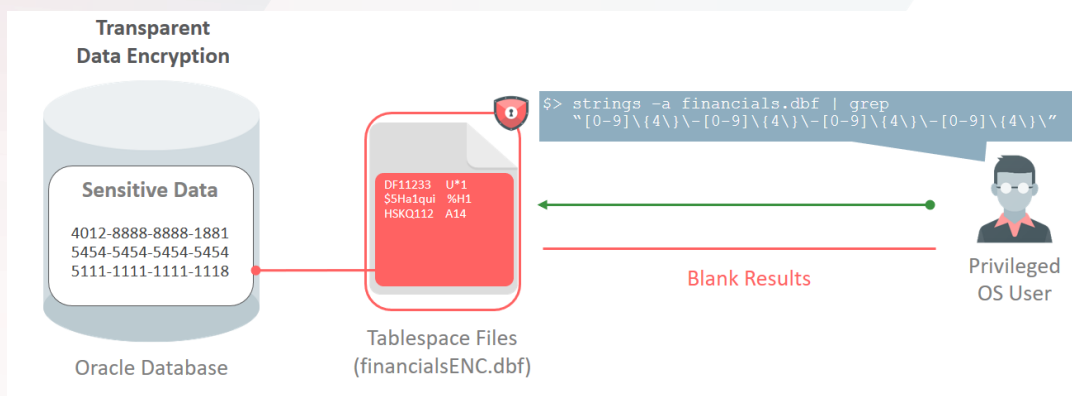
Transparent Data Encryption

Sensitive Data

4012-8888-8888-1881
5454-5454-5454-5454
5111-1111-1111-1118

Oracle Database

DF11233 U*1
$5Ha1qui %H1
HSKQ112 A14

Tablespace Files
(financialsENC.dbf)

$> strings -a financials.dbf | grep "[0-9]\{4\}\-[0-9]\{4\}\-[0-9]\{4\}\-[0-9]\{4\}"

Blank Results

Privileged OS User